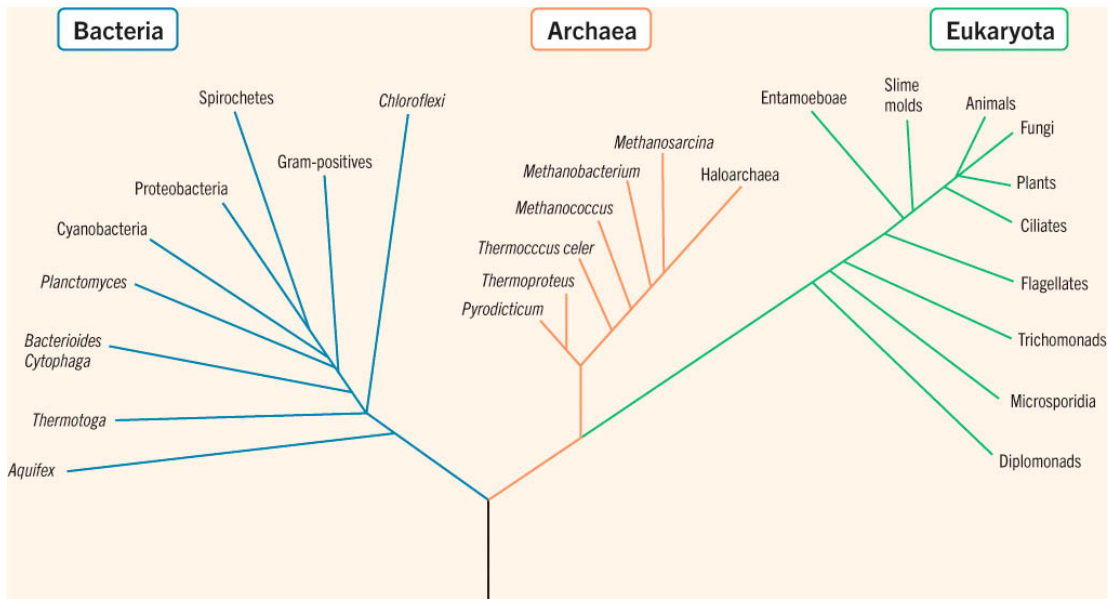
Bacteria

Archaea

Eukaryota

Spirochetes

Chloroflexi

Gram-positives

Proteobacteria

Cyanobacteria

Planctomyces

Bacterioides Cytophaga

Thermotoga

Aquifex

Methanosarcina

Methanobacterium

Haloarchaea

Methanococcus

Thermocccus celer

Thermoproteus

Pyrodicticum

Entamoeboae

Slime molds

Animals

Fungi

Plants

Ciliates

Flagellates

Trichomonads

Microsporidia

Diplomonads